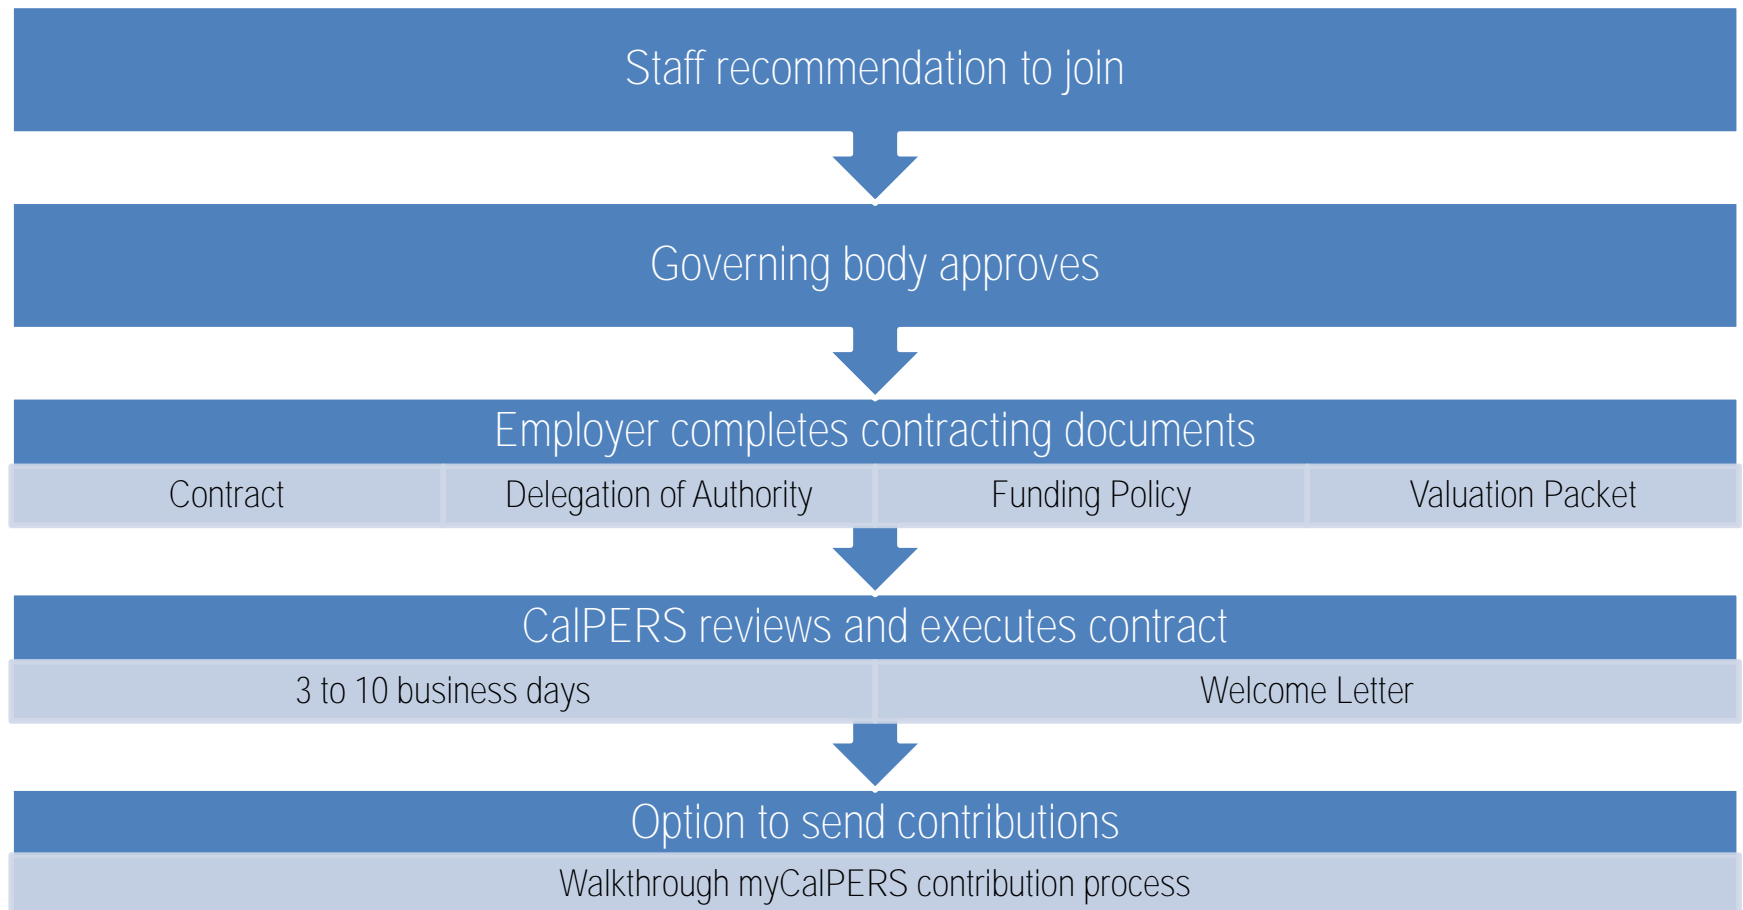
Staff recommendation to join

Governing body approves

Employer completes contracting documents

Contract

Delegation of Authority

Funding Policy

Valuation Packet

CalPERS reviews and executes contract

3 to 10 business days

Welcome Letter

Option to send contributions

Walkthrough myCalPERS contribution process